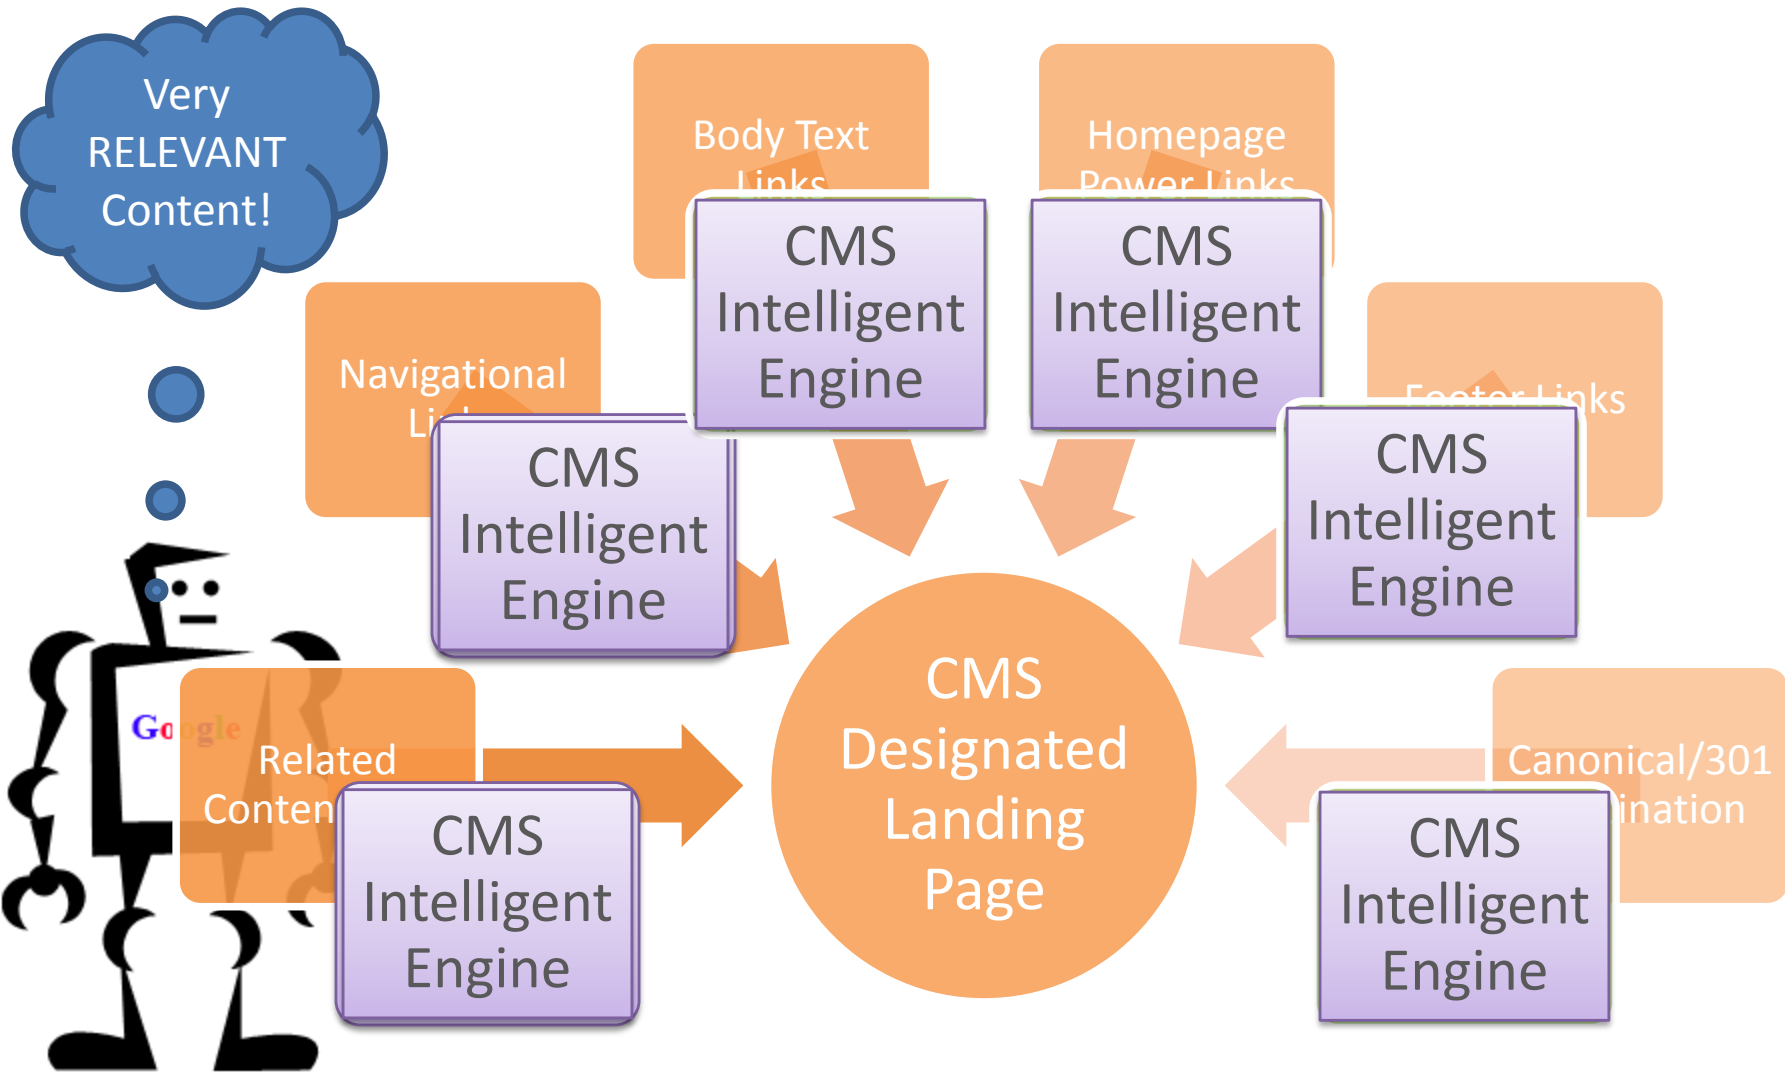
Very RELEVANT Content!

Body Text Links

CMS Intelligent Engine

Homepage Power Links

CMS Intelligent Engine

Navigational Li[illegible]

CMS Intelligent Engine

Footer Links

CMS Intelligent Engine

Google

Related Conten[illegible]

CMS Intelligent Engine

CMS Designated Landing Page

Canonical/301 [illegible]ination

CMS Intelligent Engine